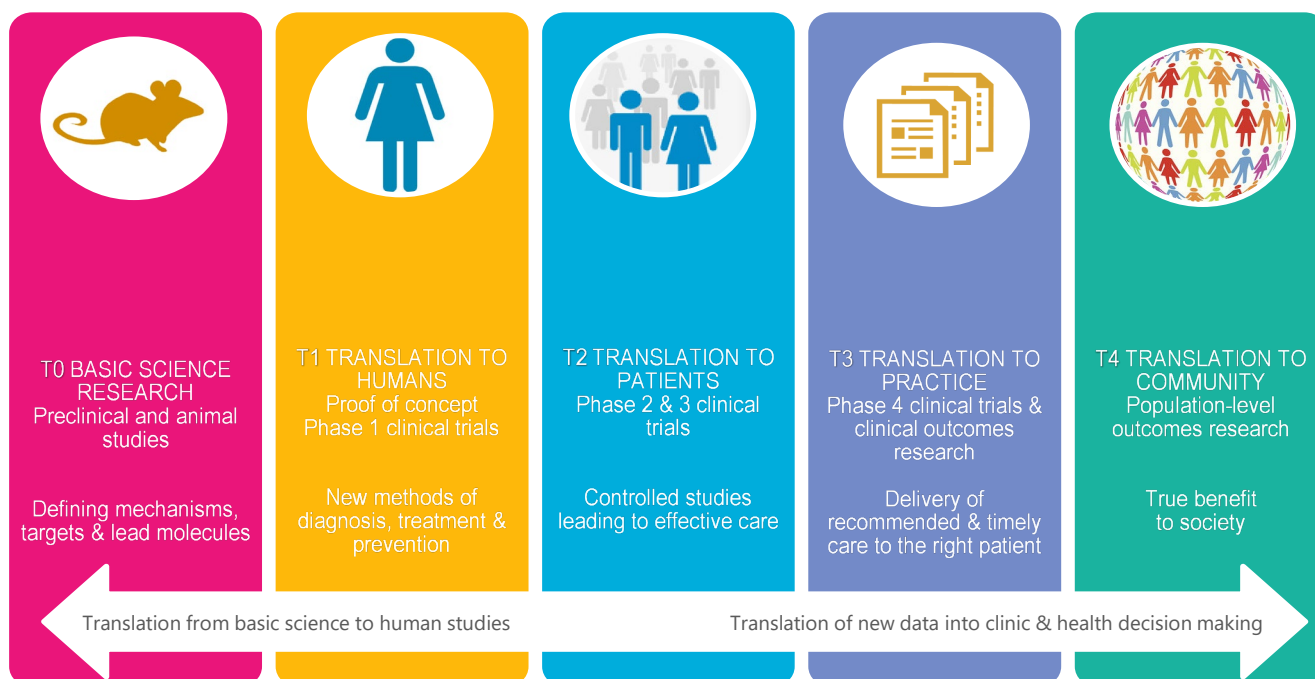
T0 BASIC SCIENCE RESEARCH
Preclinical and animal studies

Defining mechanisms, targets & lead molecules

T1 TRANSLATION TO HUMANS
Proof of concept
Phase 1 clinical trials

New methods of diagnosis, treatment & prevention

T2 TRANSLATION TO PATIENTS
Phase 2 & 3 clinical trials

Controlled studies leading to effective care

T3 TRANSLATION TO PRACTICE
Phase 4 clinical trials & clinical outcomes research

Delivery of recommended & timely care to the right patient

T4 TRANSLATION TO COMMUNITY
Population-level outcomes research

True benefit to society

Translation from basic science to human studies

Translation of new data into clinic & health decision making